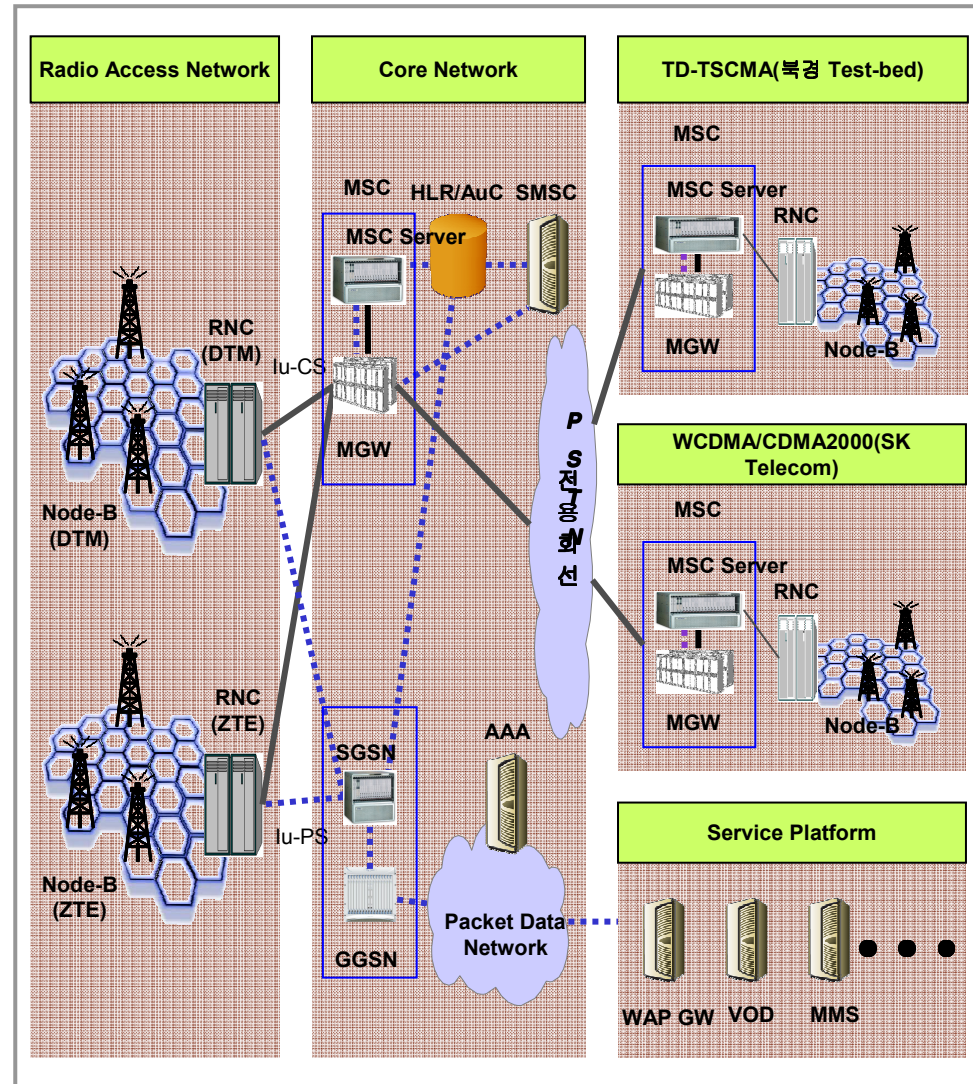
Radio Access Network

Core Network

TD-TSCMA(북경 Test-bed)

MSC

MSC Server

RNC

MGW

Node-B

MSC

HLR/AuC

SMSC

MSC Server

RNC (DTM)

Iu-CS

MGW

Node-B (DTM)

PSTN

전용회선

WCDMA/CDMA2000(SK Telecom)

MSC

MSC Server

RNC

MGW

Node-B

RNC (ZTE)

SGSN

AAA

Iu-PS

Node-B (ZTE)

GGSN

Packet Data Network

Service Platform

WAP GW

VOD

MMS